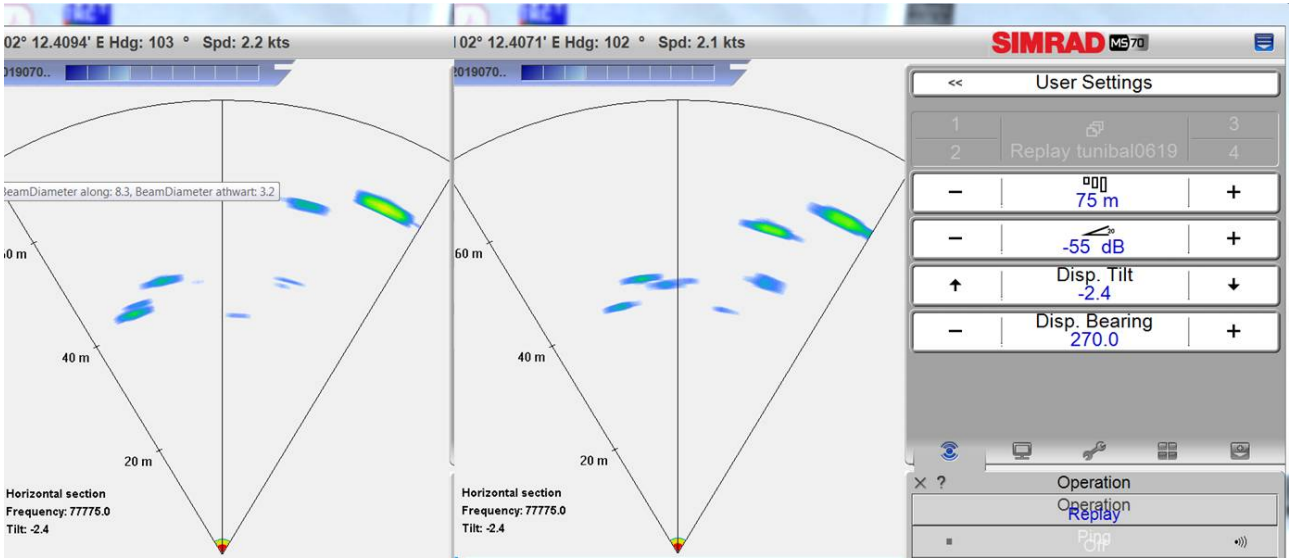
02° 12.4094' E Hdg: 103 ° Spd: 2.2 kts

019070..

3eamDiameter along: 8.3, BeamDiameter athwart: 3.2

i0 m

40 m

20 m

Horizontal section
Frequency: 77775.0
Tilt: -2.4

02° 12.4071' E Hdg: 102 ° Spd: 2.1 kts

2019070..

60 m

40 m

20 m

Horizontal section
Frequency: 77775.0
Tilt: -2.4

SIMRAD MS70

<< User Settings

1 3
2 Replay tunibal0619 4

− 75 m +

− -55 dB +

↑ Disp. Tilt -2.4 ↓

− Disp. Bearing 270.0 +

× ? Operation

Operation
Replay

Ping
Off